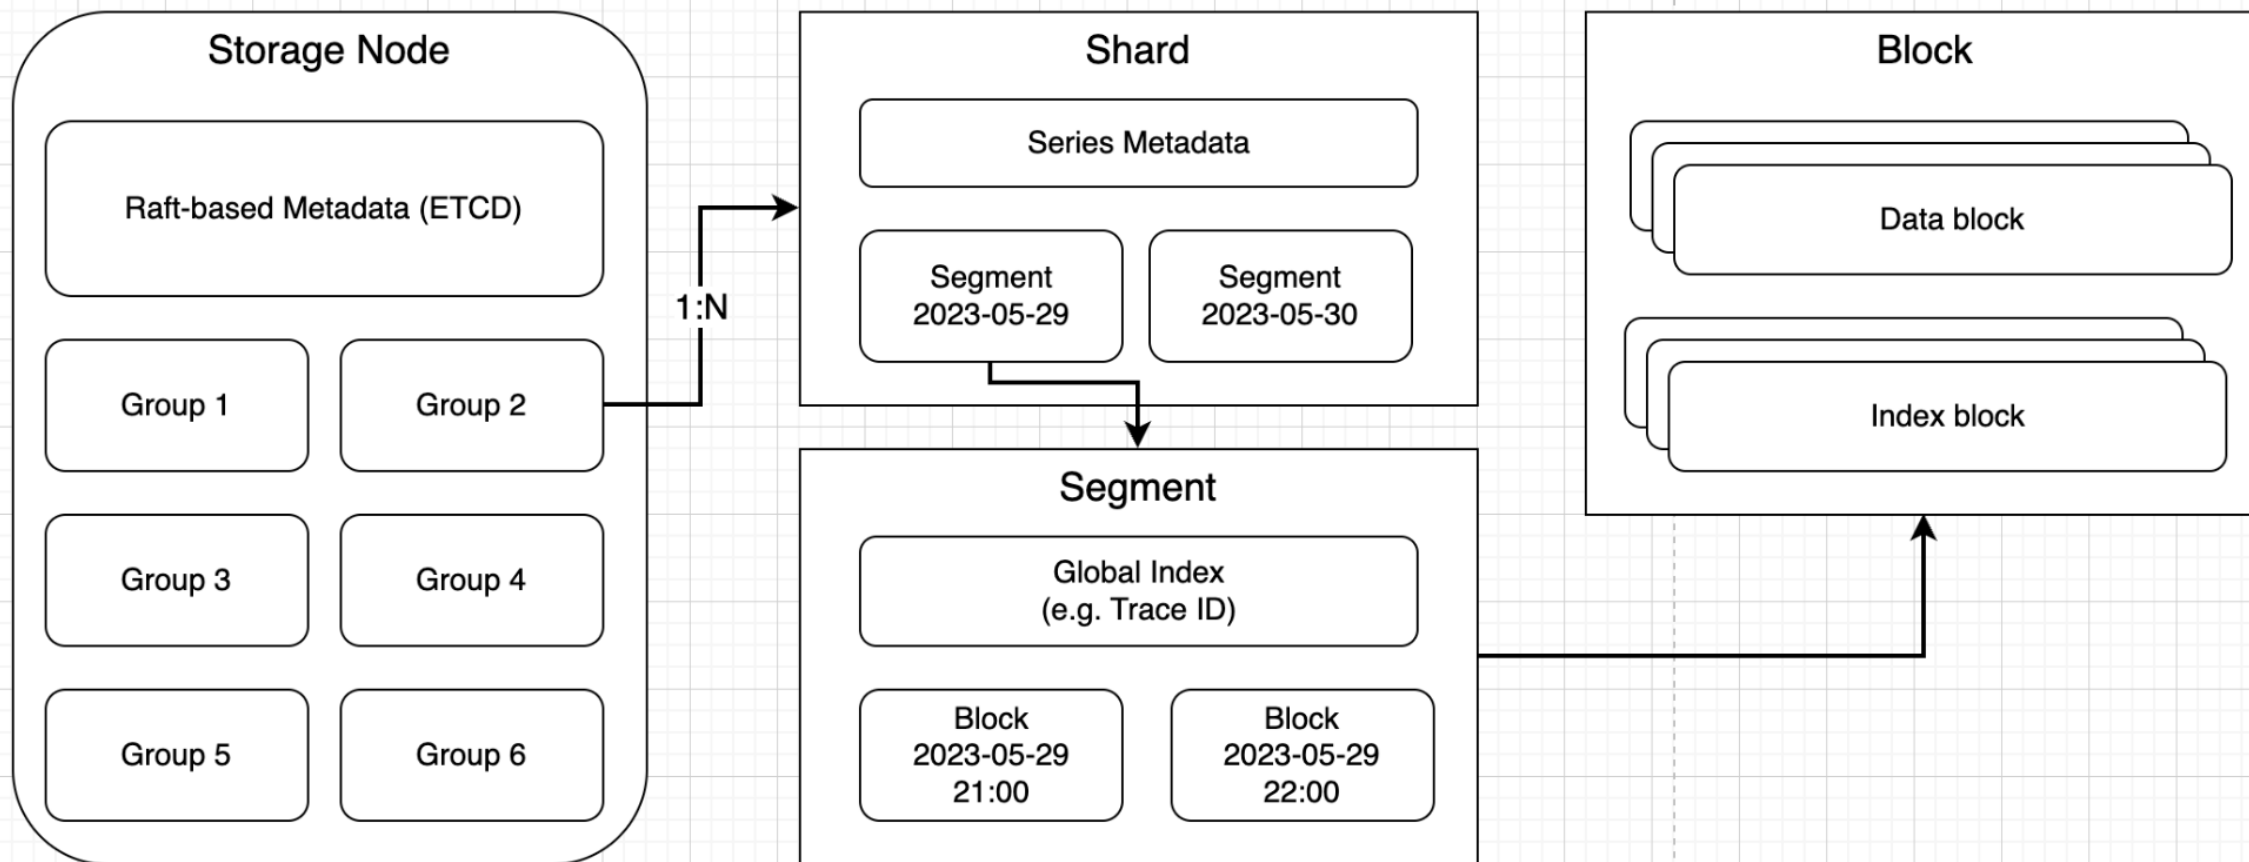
Storage Node

Raft-based Metadata (ETCD)

Group 1

Group 2

Group 3

Group 4

Group 5

Group 6

1:N

Shard

Series Metadata

Segment 2023-05-29

Segment 2023-05-30

Segment

Global Index (e.g. Trace ID)

Block 2023-05-29 21:00

Block 2023-05-29 22:00

Block

Data block

Index block